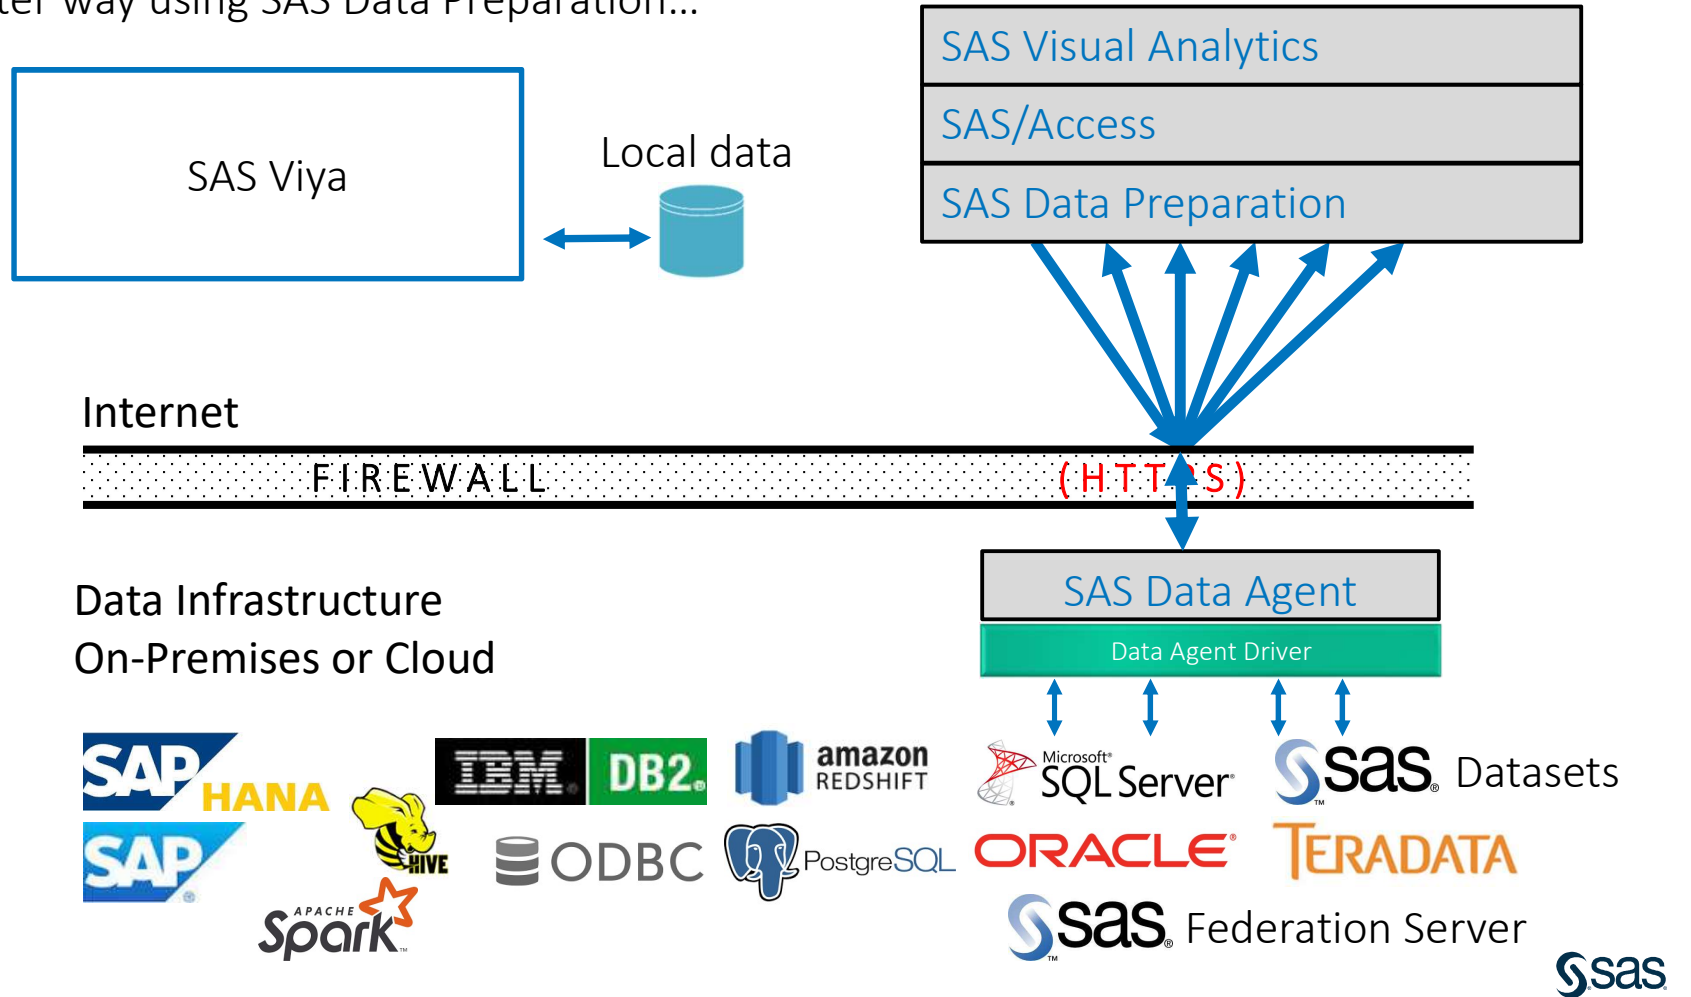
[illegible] way using SAS Data Preparation...

SAS Visual Analytics
SAS/Access
SAS Data Preparation

SAS Viya

Local data

Internet

FIREWALL

(HTT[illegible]S)

SAS Data Agent

Data Agent Driver

Data Infrastructure
On-Premises or Cloud

SAP HANA

SAP

HIVE

APACHE Spark

IBM DB2

ODBC

amazon REDSHIFT

PostgreSQL

Microsoft SQL Server

ORACLE

sas Datasets

TERADATA

sas Federation Server

sas